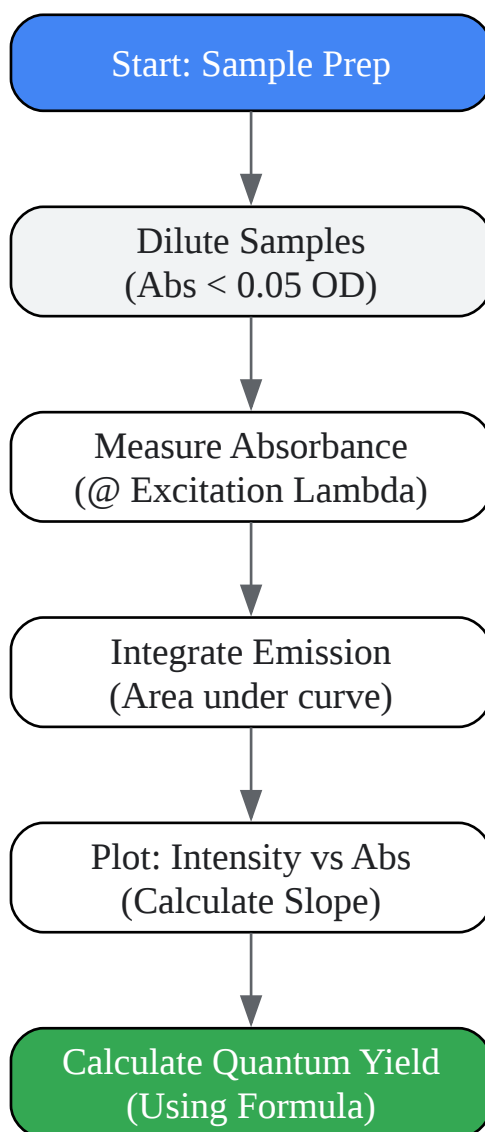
Start: Sample Prep

Dilute Samples
(Abs < 0.05 OD)

Measure Absorbance
(@ Excitation Lambda)

Integrate Emission
(Area under curve)

Plot: Intensity vs Abs
(Calculate Slope)

Calculate Quantum Yield
(Using Formula)